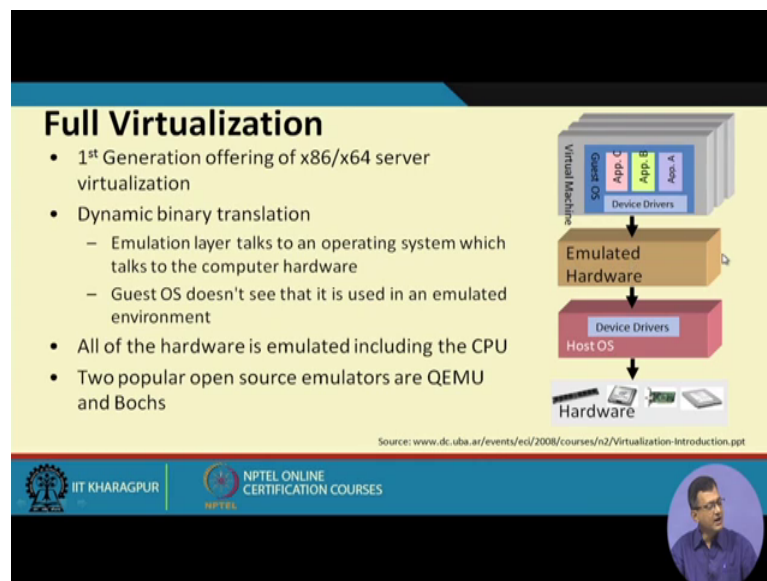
Full Virtualization

- 1$^{st}$ Generation offering of x86/x64 server virtualization
- Dynamic binary translation
  - Emulation layer talks to an operating system which talks to the computer hardware
  - Guest OS doesn't see that it is used in an emulated environment
- All of the hardware is emulated including the CPU
- Two popular open source emulators are QEMU and Bochs

Virtual Machine
Guest OS
App. C
App. B
App. A
Device Drivers

Emulated Hardware

Device Drivers
Host OS

Hardware

Source: www.dc.uba.ar/events/eci/2008/courses/n2/Virtualization-Introduction.ppt

IIT KHARAGPUR

NPTEL ONLINE CERTIFICATION COURSES

NPTEL